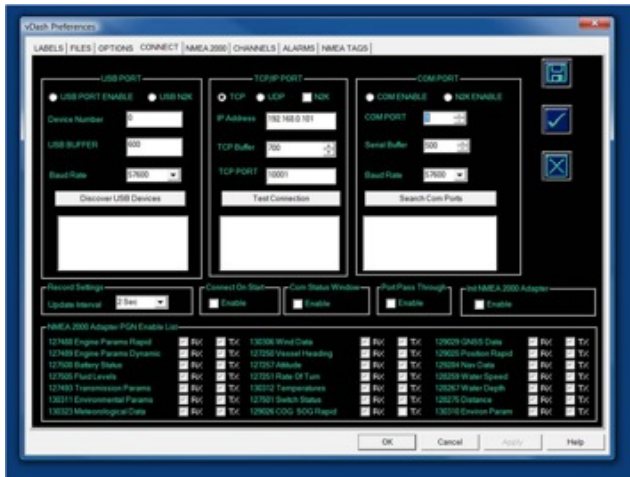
vDash Preferences

LABELS | FILES | OPTIONS | CONNECT | NMEA 2000 | CHANNELS | ALARMS | NMEA TAGS

USB PORT
USB PORT ENABLE
USB N2K
Device Number 0
USB BUFFER 600
Baud Rate 57600
Discover USB Devices

TCP/IP PORT
TCP
UDP
N2K
IP Address 192.168.0.101
TCP Buffer 700
TCP PORT 10001
Test Connection

COM PORT
COM ENABLE
N2K ENABLE
COM PORT
Serial Buffer 500
Baud Rate 57600
Search Com Ports

Record Settings
Update Interval 2 Sec

Connect On Start
Enable

Com Status Window
Enable

Port Pass Through
Enable

Init NMEA 2000 Adapter
Enable

NMEA 2000 Adapter PGN Enable List

| | | | | | | | | | | |
|---|---|---|---|---|---|---|---|---|---|---|
| 127488 Engine Params Rapid | RX | TX | 130306 Wind Data | RX | TX | 129029 GNSS Data | RX | TX |
| 127489 Engine Params Dynamic | RX | TX | 127250 Vessel Heading | RX | TX | 129025 Position Rapid | RX | TX |
| 127508 Battery Status | RX | TX | 127257 Attitude | RX | TX | 128284 Nav Data | RX | TX |
| 127505 Fluid Levels | RX | TX | 127251 Rate Of Turn | RX | TX | 128259 Water Speed | RX | TX |
| 127493 Transmission Params | RX | TX | 130312 Temperatures | RX | TX | 128267 Water Depth | RX | TX |
| 130311 Environmental Params | RX | TX | 127501 Switch Status | RX | TX | 128275 Distance | RX | TX |
| 130323 Meteorological Data | RX | TX | 129026 COG SOG Rapid | RX | TX | 130310 Environ Param | RX | TX |

OK
Cancel
Apply
Help